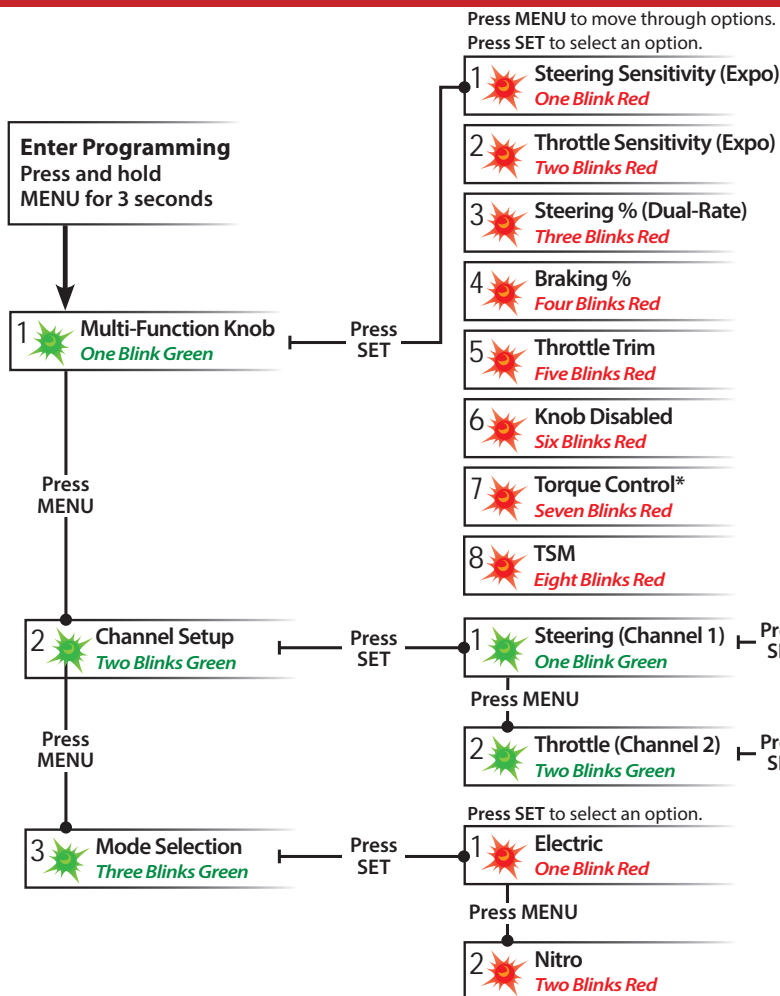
**Press MENU** to move through options.
**Press SET** to select an option.

1 Steering Sensitivity (Expo)
One Blink Red

2 Throttle Sensitivity (Expo)
Two Blinks Red

3 Steering % (Dual-Rate)
Three Blinks Red

4 Braking %
Four Blinks Red

5 Throttle Trim
Five Blinks Red

6 Knob Disabled
Six Blinks Red

7 Torque Control*
Seven Blinks Red

8 TSM
Eight Blinks Red

**Enter Programming**
Press and hold
MENU for 3 seconds

1 Multi-Function Knob
One Blink Green

Press SET

Press MENU

2 Channel Setup
Two Blinks Green

Press SET

1 Steering (Channel 1)
One Blink Green

Pr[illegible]
S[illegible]

Press MENU

2 Throttle (Channel 2)
Two Blinks Green

Pr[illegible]
S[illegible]

Press MENU

**Press SET** to select an option.

3 Mode Selection
Three Blinks Green

Press SET

1 Electric
One Blink Red

Press MENU

2 Nitro
Two Blinks Red